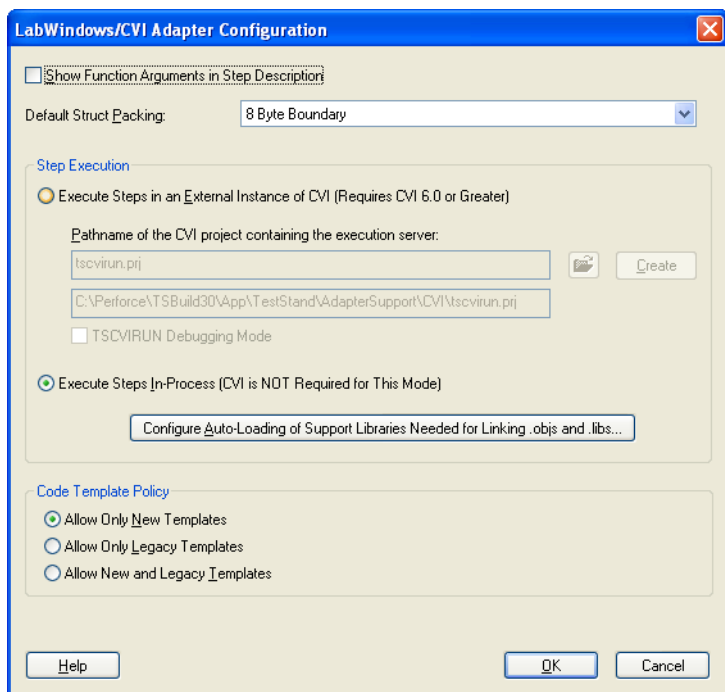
LabWindows/CVI Adapter Configuration

Show Function Arguments in Step Description

Default Struct Packing: 8 Byte Boundary

Step Execution

Execute Steps in an External Instance of CVI (Requires CVI 6.0 or Greater)

Pathname of the CVI project containing the execution server:

tscvirun.prj

Create

C:\Perforce\TSBuild30\App\TestStand\AdapterSupport\CVI\tscvirun.prj

TSCVIRUN Debugging Mode

Execute Steps In-Process (CVI is NOT Required for This Mode)

Configure Auto-Loading of Support Libraries Needed for Linking .objs and .libs...

Code Template Policy

Allow Only New Templates

Allow Only Legacy Templates

Allow New and Legacy Templates

Help

OK

Cancel